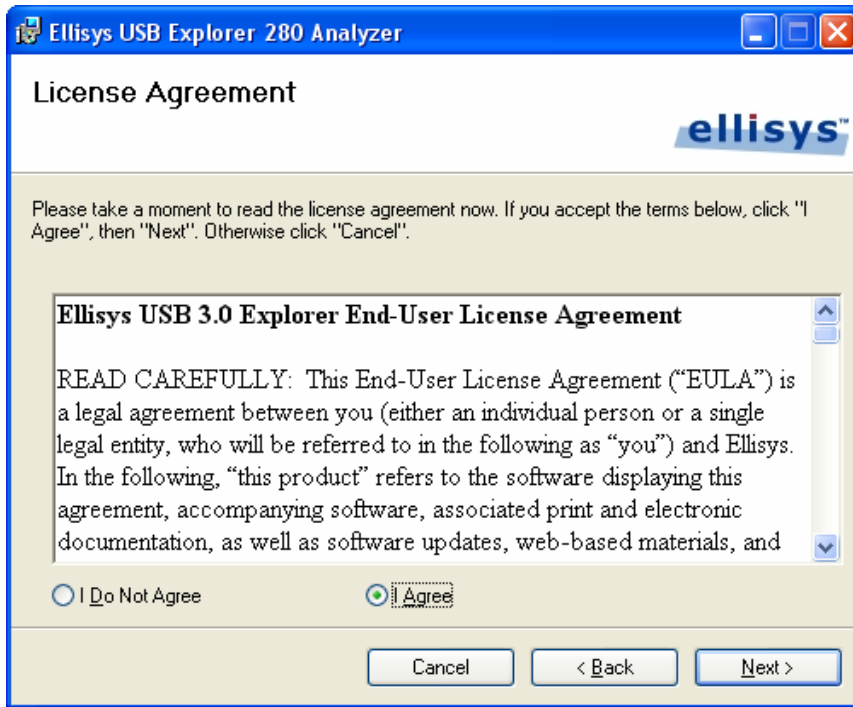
Ellisys USB Explorer 280 Analyzer

License Agreement

ellisys™

Please take a moment to read the license agreement now. If you accept the terms below, click "I Agree", then "Next". Otherwise click "Cancel".

Ellisys USB 3.0 Explorer End-User License Agreement

READ CAREFULLY: This End-User License Agreement ("EULA") is a legal agreement between you (either an individual person or a single legal entity, who will be referred to in the following as "you") and Ellisys. In the following, "this product" refers to the software displaying this agreement, accompanying software, associated print and electronic documentation, as well as software updates, web-based materials, and

I Do Not Agree

I Agree

Cancel

< Back

Next >